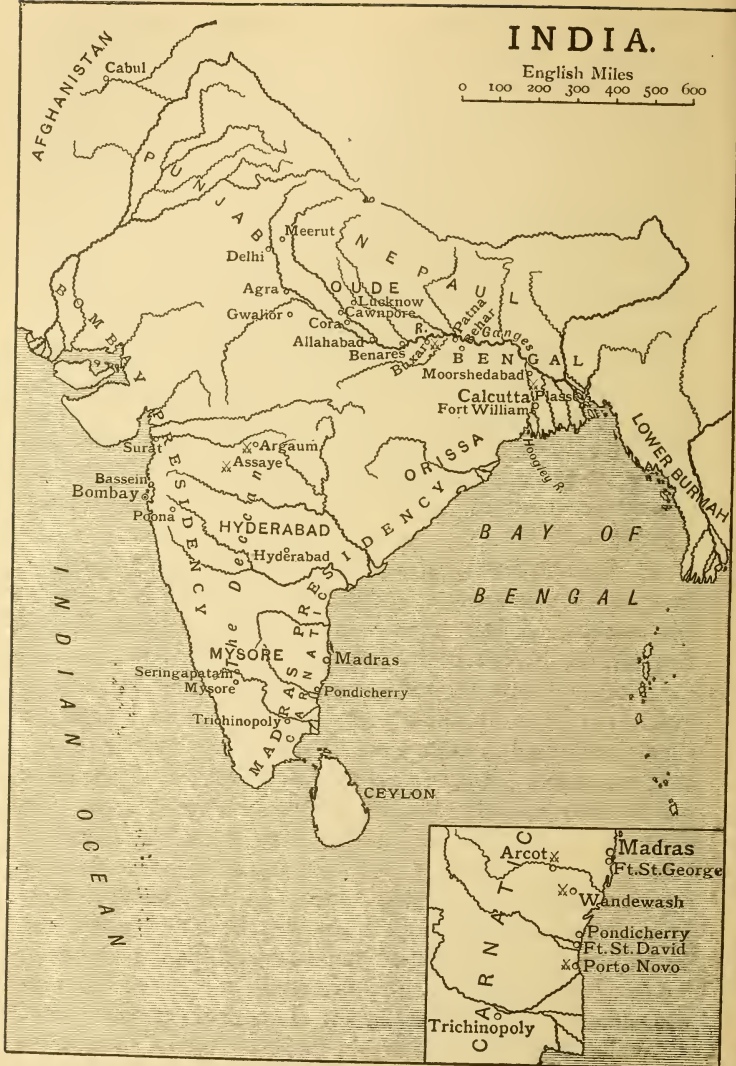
INDIA.

English Miles
0 100 200 300 400 500 600

AFGHANISTAN
Cabul
PUNJAB
NEPAUL
Meerut
Delhi
Agra
Gwalior
OUDE
Lucknow
Cawnpore
Cora
Allahabad
Benares
Buxar
Patna
Behar
Ganges
R.
BENGAL
Moorshedabad
Calcutta
Plassey
Fort William
Hoogley R.
LOWER BURMAH
BOMBAY PRESIDENCY
Surat
Bassein
Bombay
Poona
Argaum
Assaye
The Deccan
HYDERABAD
Hyderabad
ORISSA
MADRAS PRESIDENCY
BAY OF BENGAL
MYSORE
Seringapatam
Mysore
Trichinopoly
CARNATIC
Madras
Pondicherry
CEYLON
INDIAN OCEAN

Arcot
Madras
Ft.St.George
Wandewash
Pondicherry
Ft. St. David
Porto Novo
Trichinopoly
CARNATIC